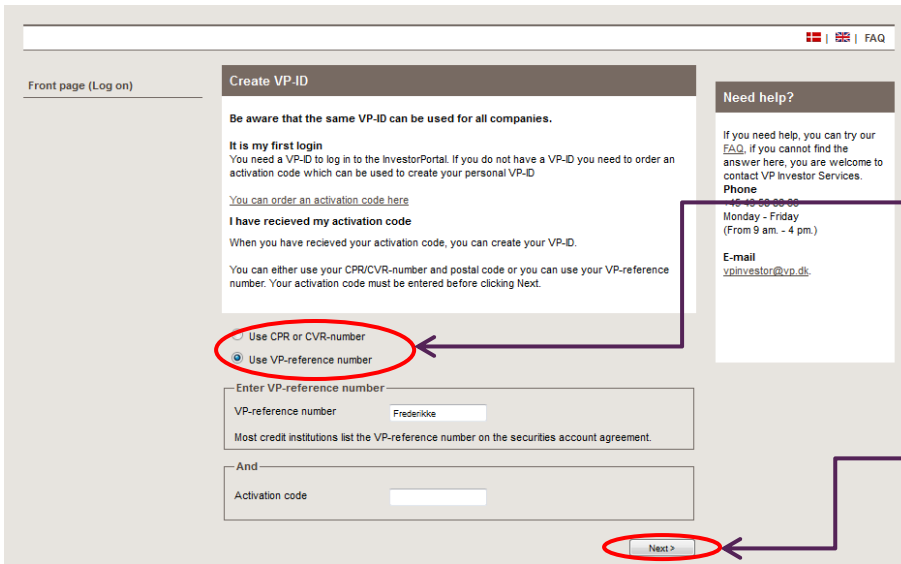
| | FAQ

Front page (Log on)

Create VP-ID

Be aware that the same VP-ID can be used for all companies.

It is my first login
You need a VP-ID to log in to the InvestorPortal. If you do not have a VP-ID you need to order an activation code which can be used to create your personal VP-ID

You can order an activation code here

I have recieved my activation code
When you have recieved your activation code, you can create your VP-ID.

You can either use your CPR/CVR-number and postal code or you can use your VP-reference number. Your activation code must be entered before clicking Next.

Use CPR or CVR-number
Use VP-reference number

Enter VP-reference number
VP-reference number Frederikke
Most credit institutions list the VP-reference number on the securities account agreement.

And
Activation code

Next >

Need help?

If you need help, you can try our FAQ, if you cannot find the answer here, you are welcome to contact VP Investor Services.
Phone
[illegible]
Monday - Friday
(From 9 am. - 4 pm.)

E-mail
vpinvestor@vp.dk.